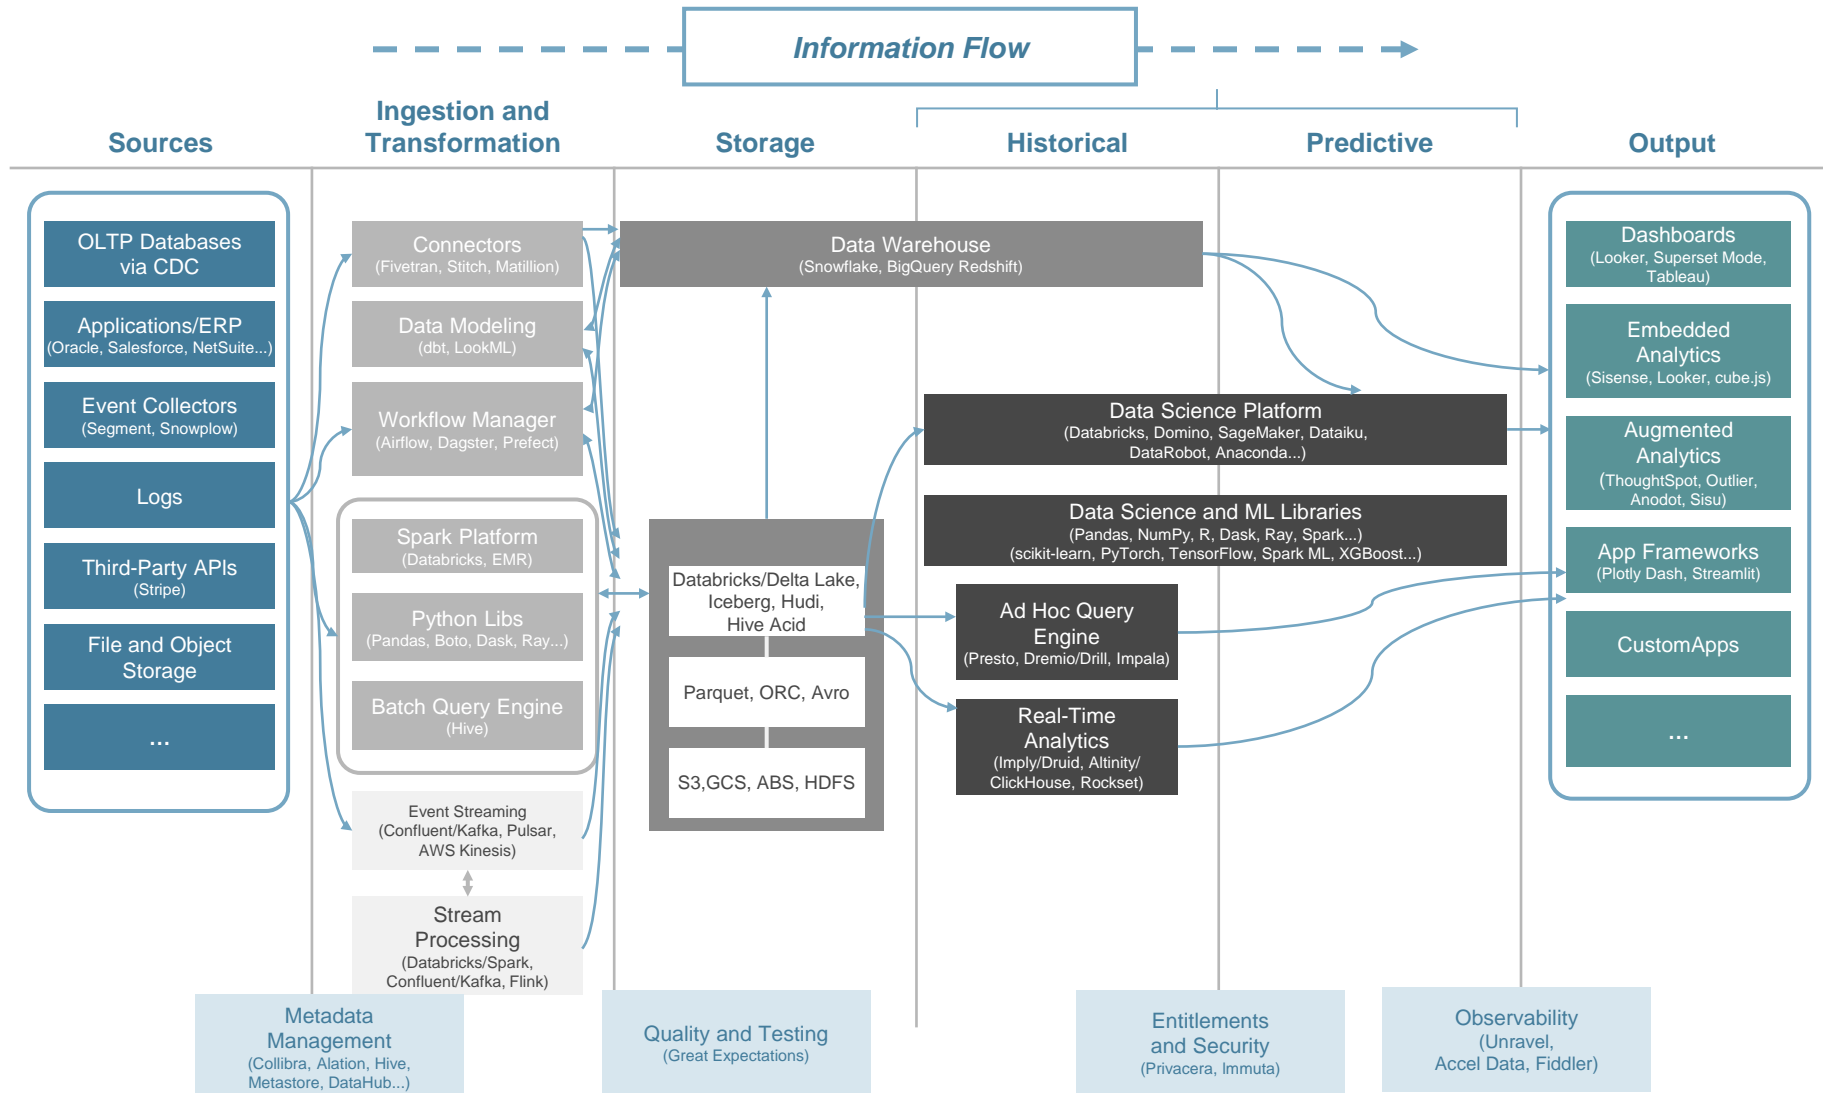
Information Flow

Sources

Ingestion and Transformation

Storage

Historical

Predictive

Output

OLTP Databases via CDC

Applications/ERP (Oracle, Salesforce, NetSuite...)

Event Collectors (Segment, Snowplow)

Logs

Third-Party APIs (Stripe)

File and Object Storage

...

Connectors (Fivetran, Stitch, Matillion)

Data Modeling (dbt, LookML)

Workflow Manager (Airflow, Dagster, Prefect)

Spark Platform (Databricks, EMR)

Python Libs (Pandas, Boto, Dask, Ray...)

Batch Query Engine (Hive)

Event Streaming (Confluent/Kafka, Pulsar, AWS Kinesis)

Stream Processing (Databricks/Spark, Confluent/Kafka, Flink)

Data Warehouse (Snowflake, BigQuery Redshift)

Databricks/Delta Lake, Iceberg, Hudi, Hive Acid

Parquet, ORC, Avro

S3,GCS, ABS, HDFS

Data Science Platform (Databricks, Domino, SageMaker, Dataiku, DataRobot, Anaconda...)

Data Science and ML Libraries (Pandas, NumPy, R, Dask, Ray, Spark...) (scikit-learn, PyTorch, TensorFlow, Spark ML, XGBoost...)

Ad Hoc Query Engine (Presto, Dremio/Drill, Impala)

Real-Time Analytics (Imply/Druid, Altinity/ ClickHouse, Rockset)

Dashboards (Looker, Superset Mode, Tableau)

Embedded Analytics (Sisense, Looker, cube.js)

Augmented Analytics (ThoughtSpot, Outlier, Anodot, Sisu)

App Frameworks (Plotly Dash, Streamlit)

CustomApps

...

Metadata Management (Collibra, Alation, Hive, Metastore, DataHub...)

Quality and Testing (Great Expectations)

Entitlements and Security (Privacera, Immuta)

Observability (Unravel, Accel Data, Fiddler)